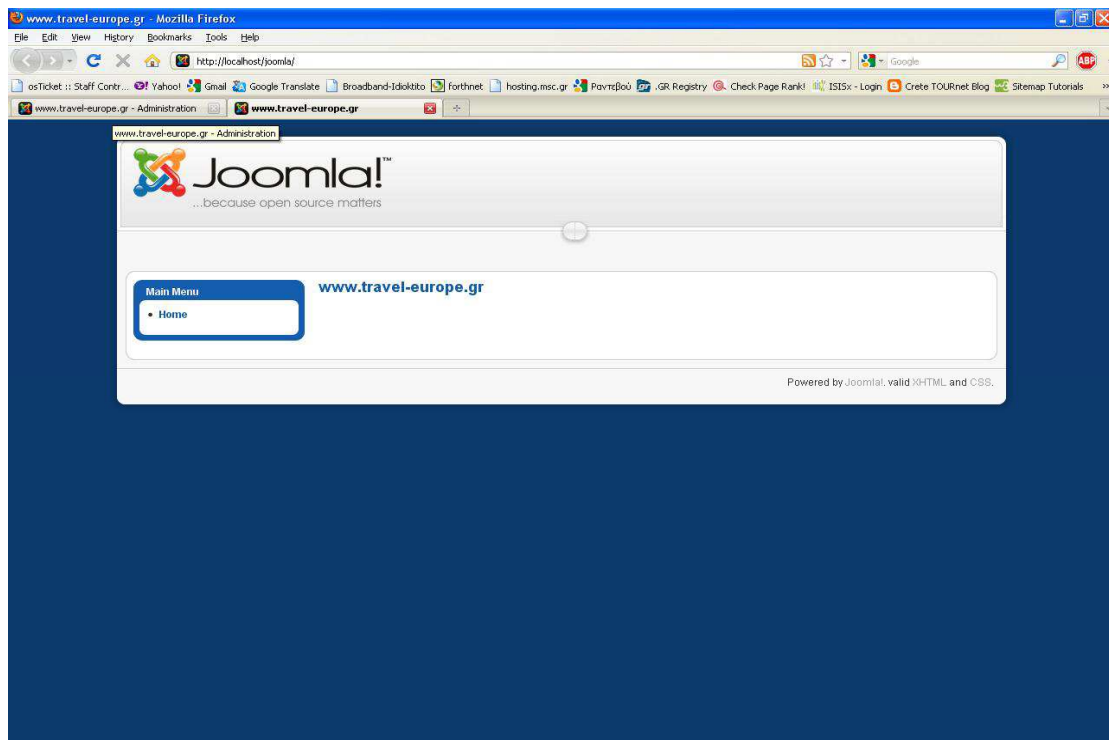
www.travel-europe.gr - Mozilla Firefox

File Edit View History Bookmarks Tools Help

http://localhost/joomla/

Google

osTicket :: Staff Contr... Yahoo! Gmail Google Translate Broadband-Idioktito forthnet hosting.msc.gr Ραντεβού .GR Registry Check Page Rank! ISISx - Login Crete TOURnet Blog Sitemap Tutorials

www.travel-europe.gr - Administration www.travel-europe.gr

www.travel-europe.gr - Administration

Joomla!™
...because open source matters

Main Menu
• Home

www.travel-europe.gr

Powered by Joomla!. valid XHTML and CSS.